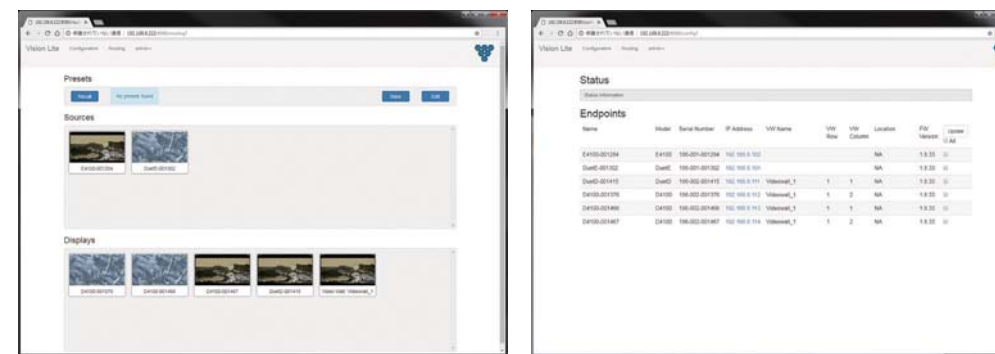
Vision Lite Configuration Routing admin

Presets

Recall No presets found New Edit

Sources

E4100-001294 DuetE-001302

Displays

E4100-001376 E4100-001466 E4100-001467 DuetE-001415 Video Wall: Videowall_1

Vision Lite Configuration Routing admin

Status

Status Information

Endpoints

| Name | Model | Serial Number | IP Address | VW Name | VW Row | VW Column | Location | FW Version | Update All |
|---|---|---|---|---|---|---|---|---|---|
| E4100-001294 | E4100 | 156-001-001294 | 192.168.0.102 | | | | NA | 1.0.33 | |
| DuetE-001302 | DuetE | 156-001-001302 | 192.168.0.101 | | | | NA | 1.0.33 | |
| DuetE-001415 | DuetE | 156-002-001415 | 192.168.0.111 | Videowall_1 | 1 | 1 | NA | 1.0.33 | |
| E4100-001376 | E4100 | 156-002-001376 | 192.168.0.112 | Videowall_1 | 1 | 2 | NA | 1.0.33 | |
| E4100-001466 | E4100 | 156-002-001466 | 192.168.0.113 | Videowall_1 | 1 | 1 | NA | 1.0.33 | |
| E4100-001467 | E4100 | 156-002-001467 | 192.168.0.114 | Videowall_1 | 1 | 2 | NA | 1.0.33 | |